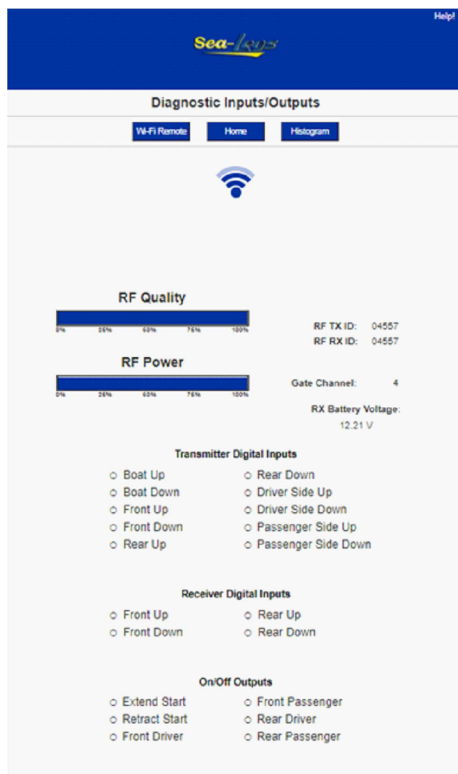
Help!

Sea-Legs

Diagnostic Inputs/Outputs

Wi-Fi Remote
Home
Histogram

RF Quality

0% 25% 50% 75% 100%

RF TX ID: 04557
RF RX ID: 04557

RF Power

0% 25% 50% 75% 100%

Gate Channel: 4

RX Battery Voltage:
12.21 V

Transmitter Digital Inputs

Boat Up
Boat Down
Front Up
Front Down
Rear Up

Rear Down
Driver Side Up
Driver Side Down
Passenger Side Up
Passenger Side Down

Receiver Digital Inputs

Front Up
Front Down

Rear Up
Rear Down

On/Off Outputs

Extend Start
Retract Start
Front Driver

Front Passenger
Rear Driver
Rear Passenger